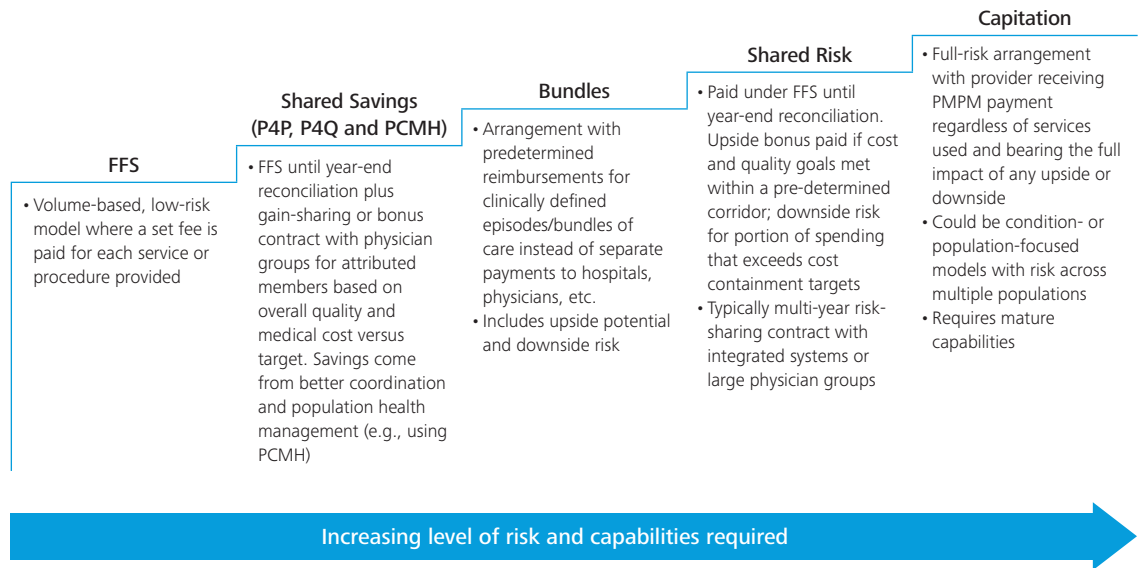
FFS

• Volume-based, low-risk model where a set fee is paid for each service or procedure provided

Shared Savings (P4P, P4Q and PCMH)

• FFS until year-end reconciliation plus gain-sharing or bonus contract with physician groups for attributed members based on overall quality and medical cost versus target. Savings come from better coordination and population health management (e.g., using PCMH)

Bundles

• Arrangement with predetermined reimbursements for clinically defined episodes/bundles of care instead of separate payments to hospitals, physicians, etc.
• Includes upside potential and downside risk

Shared Risk

• Paid under FFS until year-end reconciliation. Upside bonus paid if cost and quality goals met within a pre-determined corridor; downside risk for portion of spending that exceeds cost containment targets
• Typically multi-year risk-sharing contract with integrated systems or large physician groups

Capitation

• Full-risk arrangement with provider receiving PMPM payment regardless of services used and bearing the full impact of any upside or downside
• Could be condition- or population-focused models with risk across multiple populations
• Requires mature capabilities

Increasing level of risk and capabilities required